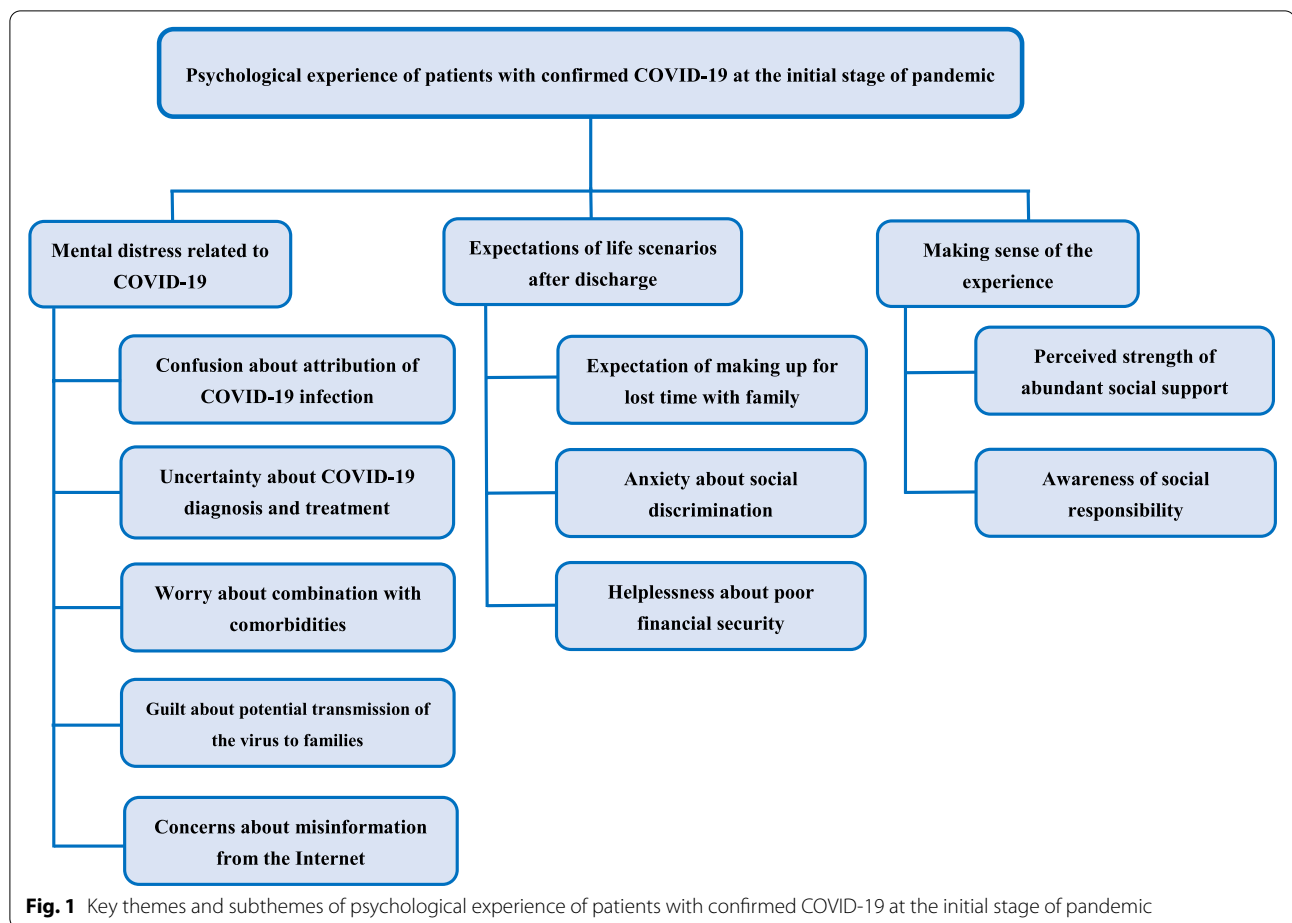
Psychological experience of patients with confirmed COVID-19 at the initial stage of pandemic

Mental distress related to COVID-19

Confusion about attribution of COVID-19 infection

Uncertainty about COVID-19 diagnosis and treatment

Worry about combination with comorbidities

Guilt about potential transmission of the virus to families

Concerns about misinformation from the Internet

Expectations of life scenarios after discharge

Expectation of making up for lost time with family

Anxiety about social discrimination

Helplessness about poor financial security

Making sense of the experience

Perceived strength of abundant social support

Awareness of social responsibility

Fig. 1 Key themes and subthemes of psychological experience of patients with confirmed COVID-19 at the initial stage of pandemic